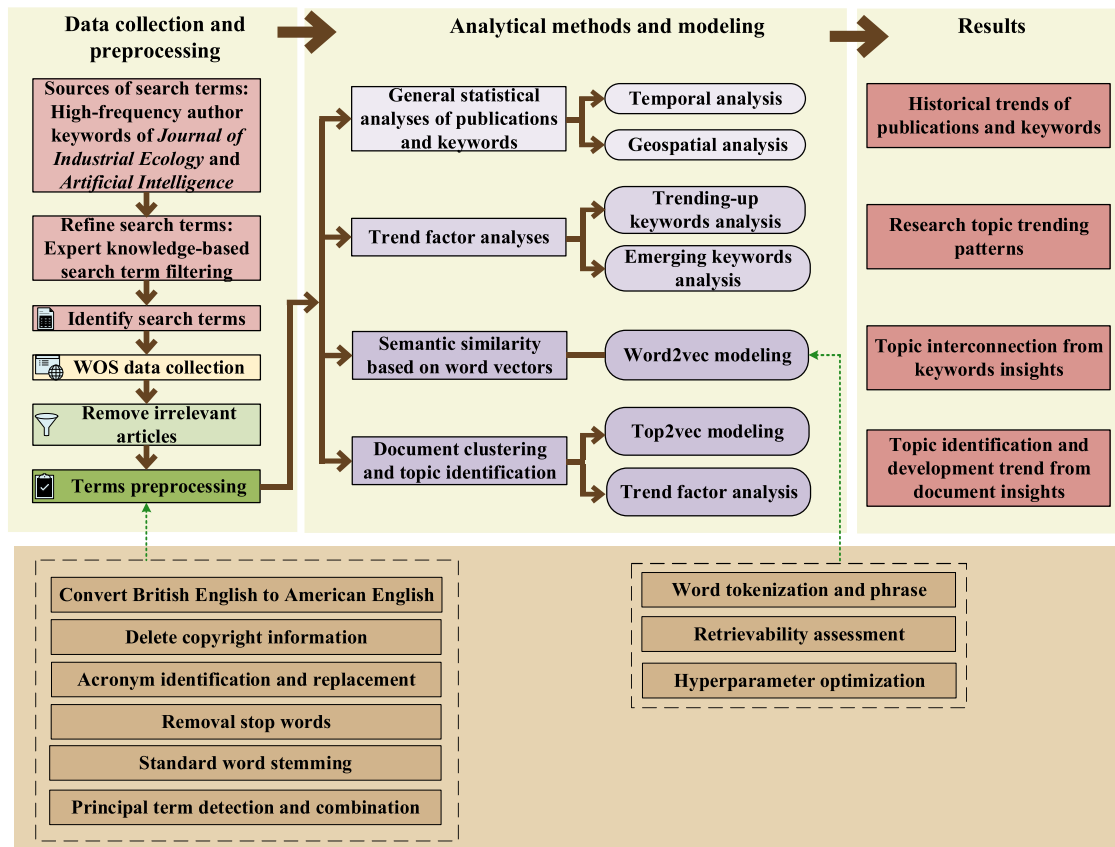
Data collection and preprocessing

Analytical methods and modeling

Results

Sources of search terms: High-frequency author keywords of *Journal of Industrial Ecology* and *Artificial Intelligence*

Refine search terms: Expert knowledge-based search term filtering

Identify search terms

WOS data collection

Remove irrelevant articles

Terms preprocessing

General statistical analyses of publications and keywords

Temporal analysis

Geospatial analysis

Trend factor analyses

Trending-up keywords analysis

Emerging keywords analysis

Semantic similarity based on word vectors

Word2vec modeling

Document clustering and topic identification

Top2vec modeling

Trend factor analysis

Historical trends of publications and keywords

Research topic trending patterns

Topic interconnection from keywords insights

Topic identification and development trend from document insights

Convert British English to American English

Delete copyright information

Acronym identification and replacement

Removal stop words

Standard word stemming

Principal term detection and combination

Word tokenization and phrase

Retrievability assessment

Hyperparameter optimization